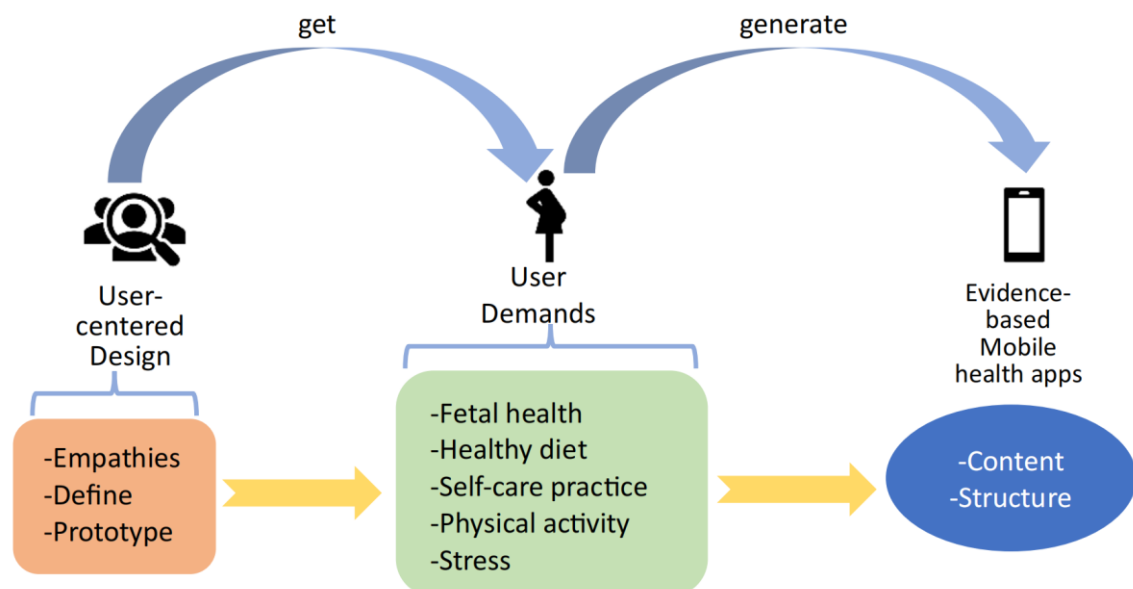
get

generate

User-centered Design

User Demands

Evidence-based Mobile health apps

-Empathies
-Define
-Prototype

-Fetal health
-Healthy diet
-Self-care practice
-Physical activity
-Stress

-Content
-Structure